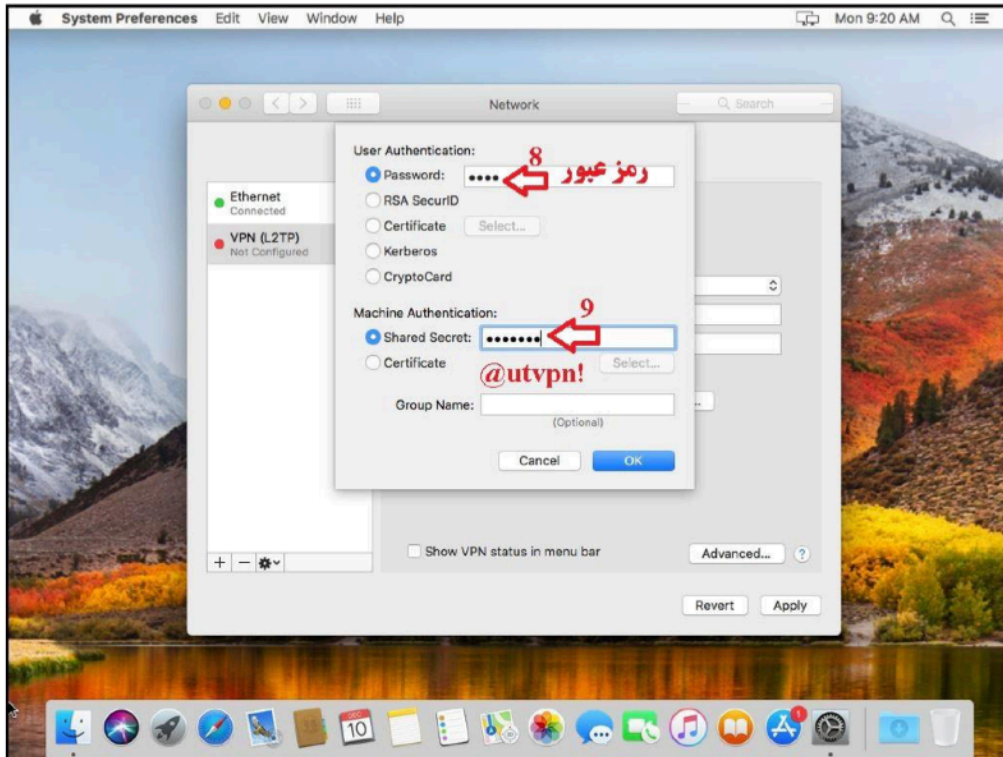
System Preferences Edit View Window Help

Mon 9:20 AM

Network

Search

Ethernet
Connected

VPN (L2TP)
Not Configured

User Authentication:

Password: ••••

8

رمز عبور

RSA SecurID

Certificate

Select...

Kerberos

CryptoCard

Machine Authentication:

9

Shared Secret: •••••••

Certificate

Select...

@utvpn!

Group Name:

(Optional)

Cancel

OK

Show VPN status in menu bar

Advanced...

?

Revert

Apply

10

1